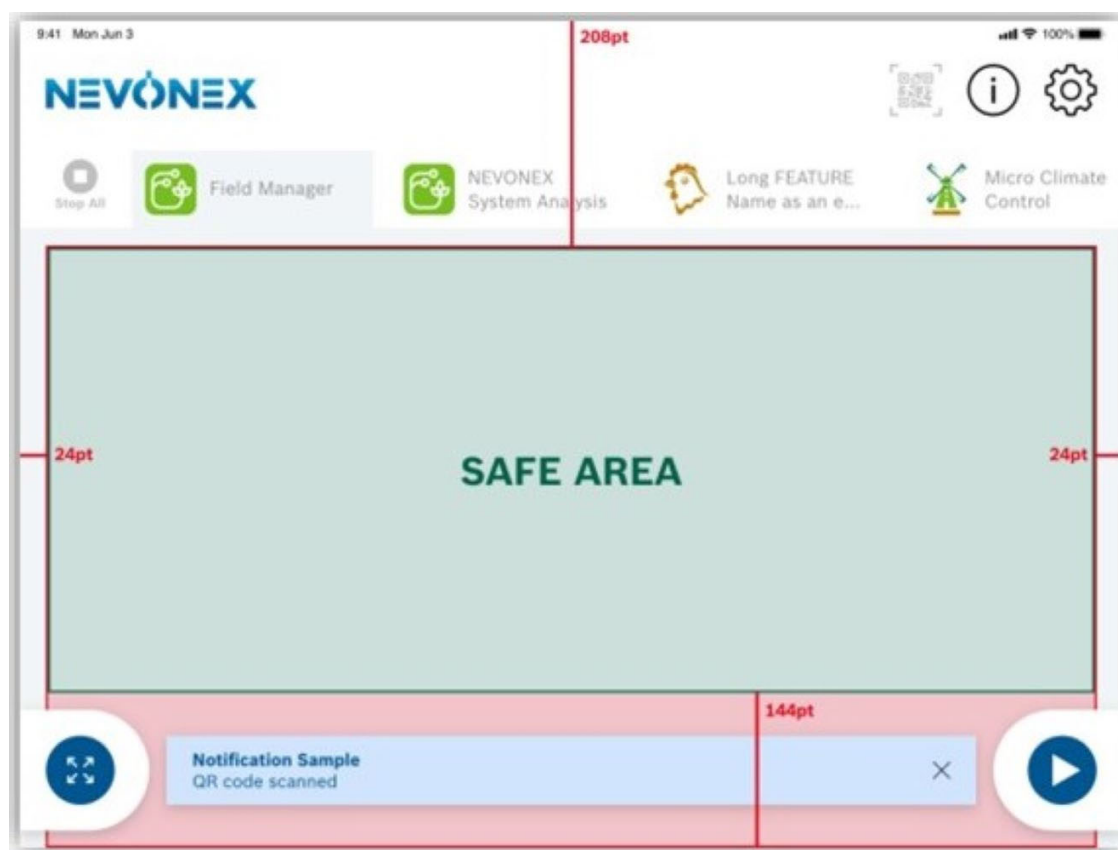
9:41 Mon Jun 3

208pt

100%

NEVONEX

Stop All

Field Manager

NEVONEX
System Analysis

Long FEATURE
Name as an e...

Micro Climate
Control

24pt

SAFE AREA

24pt

144pt

Notification Sample
QR code scanned

×